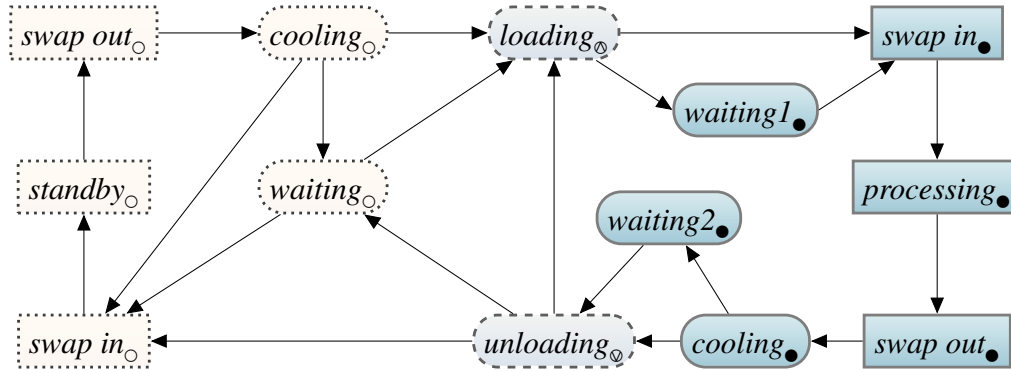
swap out$_\circ$

cooling$_\circ$

loading$_\ominus$

swap in$_\bullet$

waiting1$_\bullet$

standby$_\circ$

waiting$_\circ$

processing$_\bullet$

waiting2$_\bullet$

swap in$_\circ$

unloading$_\ominus$

cooling$_\bullet$

swap out$_\bullet$